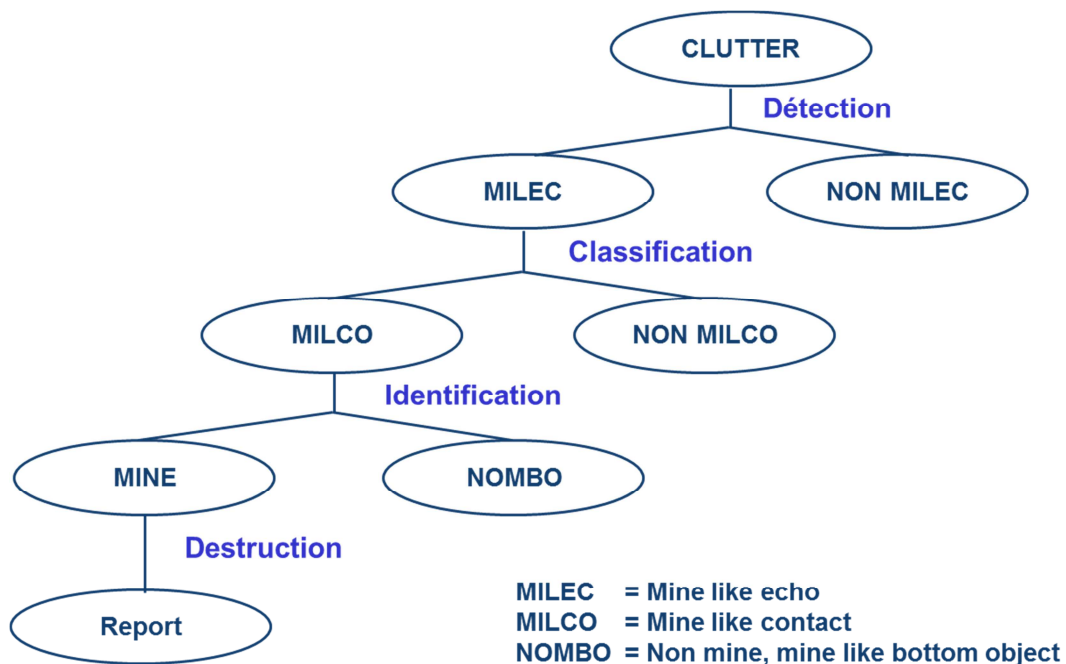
CLUTTER

Détection

MILEC

NON MILEC

Classification

MILCO

NON MILCO

Identification

MINE

NOMBO

Destruction

Report

MILEC = Mine like echo
MILCO = Mine like contact
NOMBO = Non mine, mine like bottom object